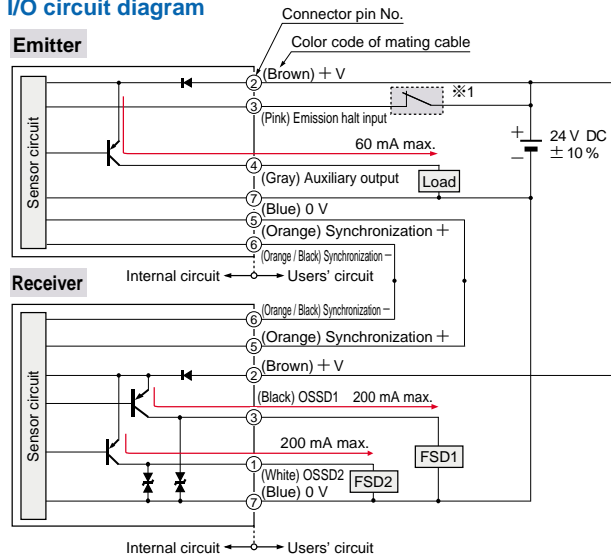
I/O circuit diagram

Connector pin No.

Color code of mating cable

Emitter

Sensor circuit

② (Brown) + V

③ (Pink) Emission halt input

※1

+ 24 V DC ± 10 %

60 mA max.

④ (Gray) Auxiliary output

Load

⑦ (Blue) 0 V

⑤ (Orange) Synchronization +

⑥ (Orange / Black) Synchronization −

Internal circuit ← → Users' circuit

Receiver

⑥ (Orange / Black) Synchronization −

⑤ (Orange) Synchronization +

② (Brown) + V

Sensor circuit

(Black) OSSD1 200 mA max.

③

200 mA max.

FSD1

① (White) OSSD2

FSD2

(Blue) 0 V

⑦

Internal circuit ← → Users' circuit